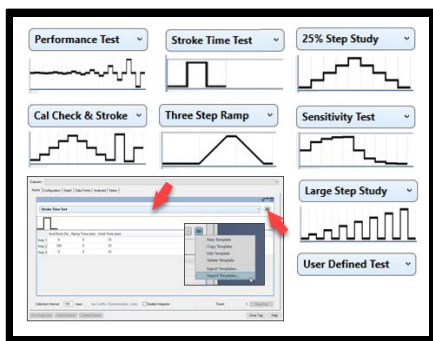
Performance Test

Stroke Time Test

25% Step Study

Cal Check & Stroke

Three Step Ramp

Sensitivity Test

Stroke Time Test

| | End Point (%) | Ramp Time (sec) | Hold Time (sec) |
|---|---|---|---|
| Step 1 | 0 | 0 | 10 |
| Step 2 | 100 | 0 | 10 |
| Step 3 | 0 | 0 | 10 |

New Template
Copy Template
Edit Template
Delete Template
Export Templates...
Import Templates...

Large Step Study

User Defined Test

Close Tag